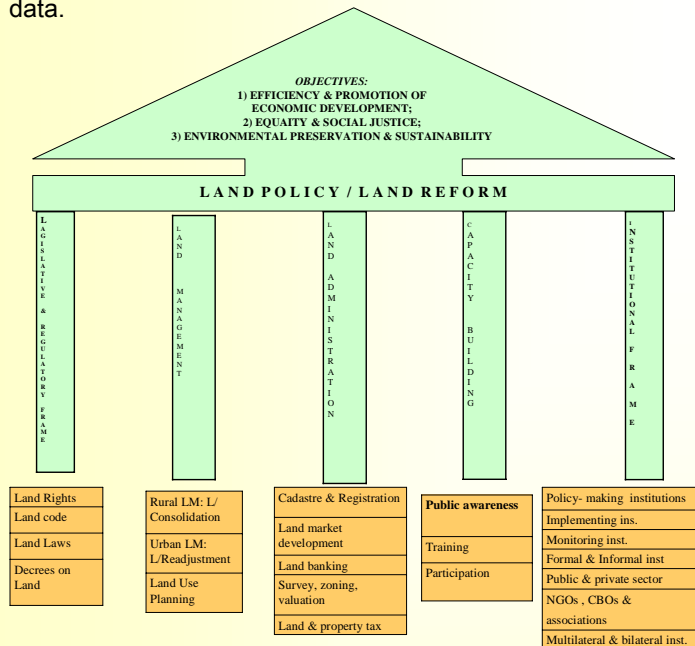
data.

OBJECTIVES:
1) EFFICIENCY & PROMOTION OF ECONOMIC DEVELOPMENT;
2) EQUAITY & SOCIAL JUSTICE;
3) ENVIRONMENTAL PRESERVATION & SUSTAINABILITY

LAND POLICY / LAND REFORM

LEGISLATIVE & REGULATORY FRAME

LAND MANAGEMENT

LAND ADMINISTRATION

CAPACITY BUILDING

INSTITUTIONAL FRAME

Land Rights
Land code
Land Laws
Decrees on Land

Rural LM: L/ Consolidation
Urban LM: L/Readjustment
Land Use Planning

Cadastre & Registration
Land market development
Land banking
Survey, zoning, valuation
Land & property tax

Public awareness
Training
Participation

Policy- making institutions
Implementing ins.
Monitoring inst.
Formal & Informal inst
Public & private sector
NGOs , CBOs & associations
Multilateral & bilateral inst.